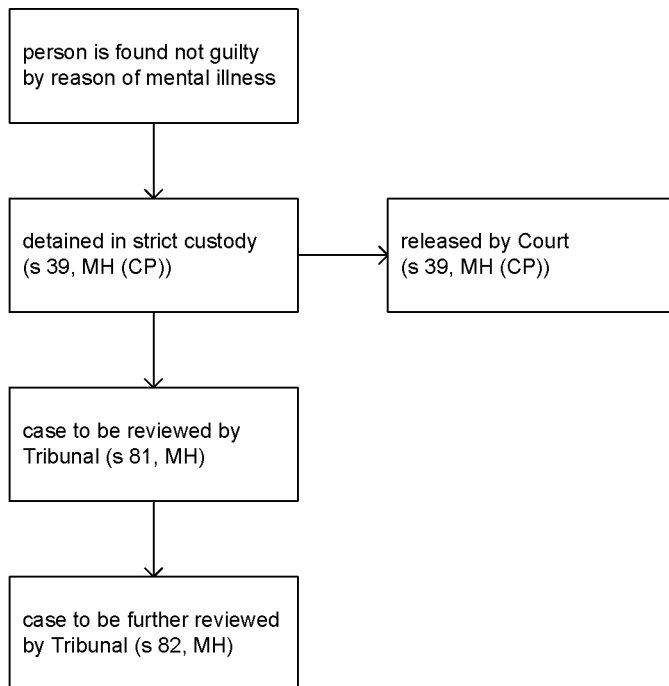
person is found not guilty by reason of mental illness

detained in strict custody (s 39, MH (CP))

released by Court (s 39, MH (CP))

case to be reviewed by Tribunal (s 81, MH)

case to be further reviewed by Tribunal (s 82, MH)